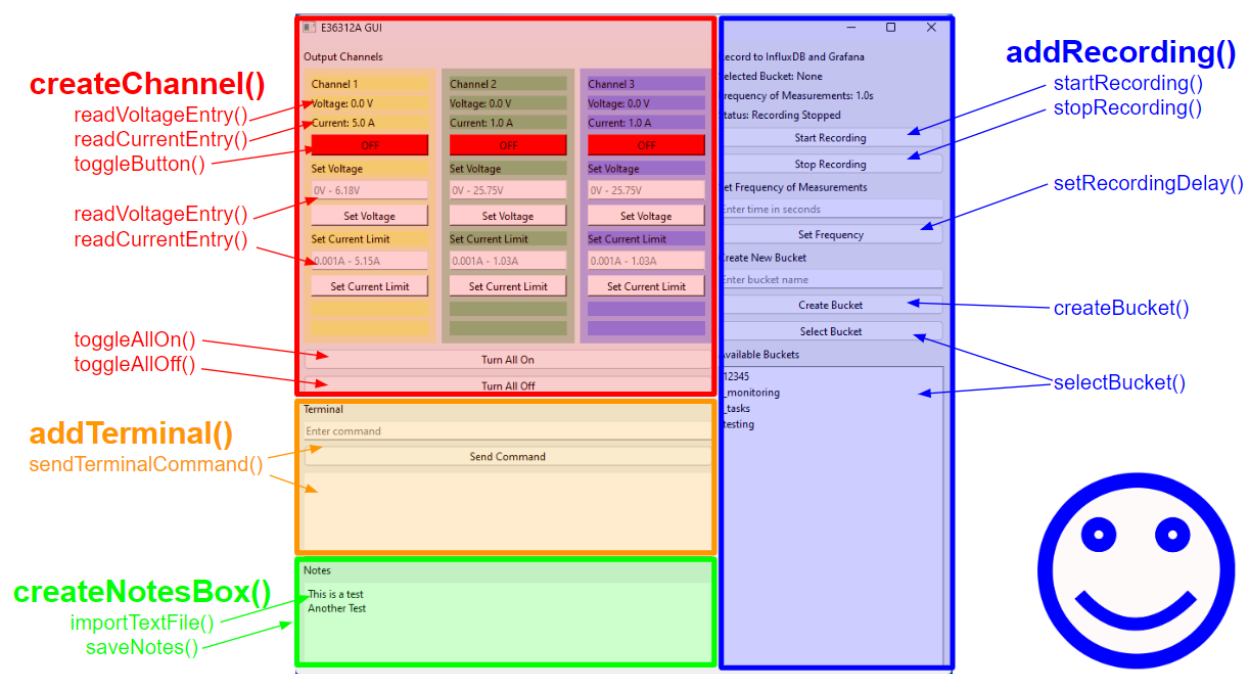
createChannel()
readVoltageEntry()
readCurrentEntry()
toggleButton()
readVoltageEntry()
readCurrentEntry()
toggleAllOn()
toggleAllOff()

E36312A GUI

Output Channels

Channel 1
Voltage: 0.0 V
Current: 5.0 A
OFF
Set Voltage
0V - 6.18V
Set Voltage
Set Current Limit
0.001A - 5.15A
Set Current Limit

Channel 2
Voltage: 0.0 V
Current: 1.0 A
OFF
Set Voltage
0V - 25.75V
Set Voltage
Set Current Limit
0.001A - 1.03A
Set Current Limit

Channel 3
Voltage: 0.0 V
Current: 1.0 A
OFF
Set Voltage
0V - 25.75V
Set Voltage
Set Current Limit
0.001A - 1.03A
Set Current Limit

Turn All On
Turn All Off

addTerminal()
sendTerminalCommand()

Terminal
Enter command
Send Command

createNotesBox()
importTextFile()
saveNotes()

Notes
This is a test
Another Test

ecord to InfluxDB and Grafana
elected Bucket: None
requency of Measurements: 1.0s
tatus: Recording Stopped
Start Recording
Stop Recording
et Frequency of Measurements
nter time in seconds
Set Frequency
reate New Bucket
nter bucket name
Create Bucket
Select Bucket
vailable Buckets
12345
_monitoring
_tasks
testing

addRecording()
startRecording()
stopRecording()
setRecordingDelay()
createBucket()
selectBucket()